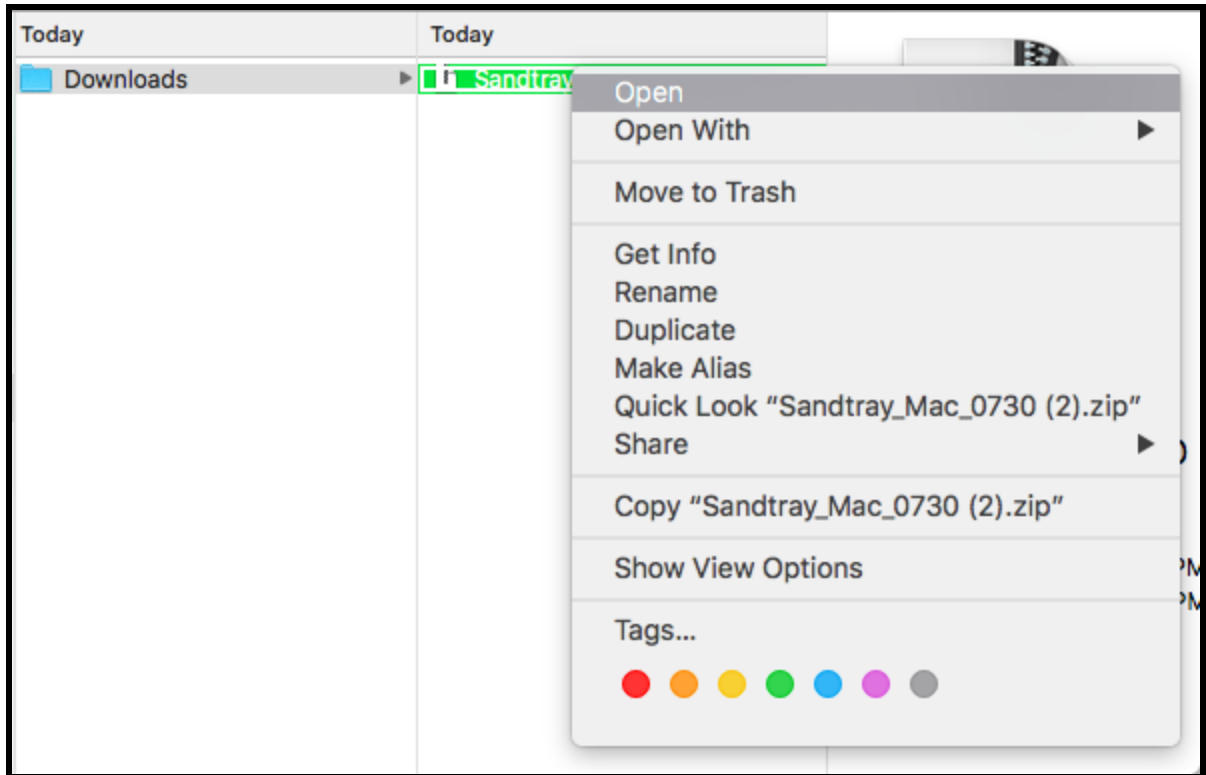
Today

Downloads

Today

Sandtray

Open
Open With

Move to Trash

Get Info
Rename
Duplicate
Make Alias
Quick Look “Sandtray_Mac_0730 (2).zip”
Share

Copy “Sandtray_Mac_0730 (2).zip”

Show View Options

Tags...